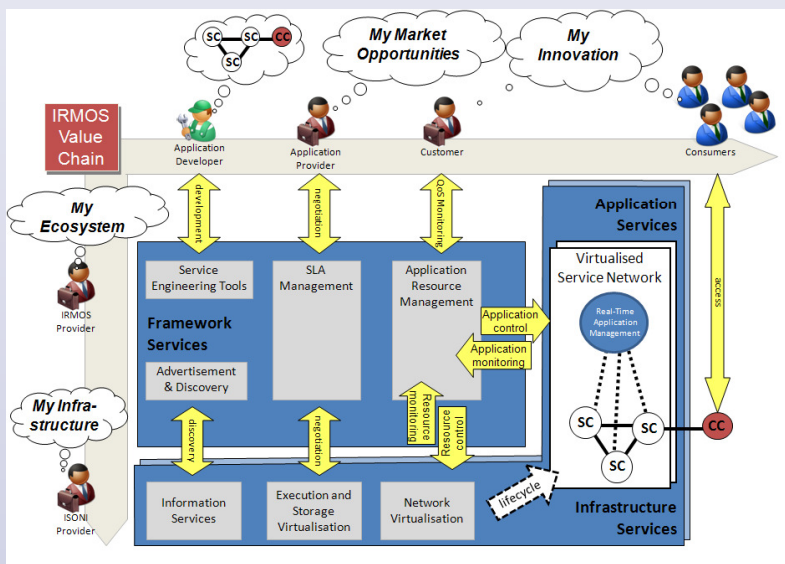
SC SC CC
SC

My Market Opportunities

My Innovation

IRMOS Value Chain

Application Developer

Application Provider

Customer

Consumers

My Ecosystem

IRMOS Provider

development

negotiation

QoS Monitoring

access

Application Services

Service Engineering Tools

SLA Management

Application Resource Management

Framework Services

Advertisement & Discovery

Application control

Application monitoring

Virtualised Service Network

Real-Time Application Management

My Infra-structure

ISONI Provider

discovery

negotiation

Resource monitoring

Resource control

SC

SC

SC

CC

Information Services

Execution and Storage Virtualisation

Network Virtualisation

lifecycle

Infrastructure Services